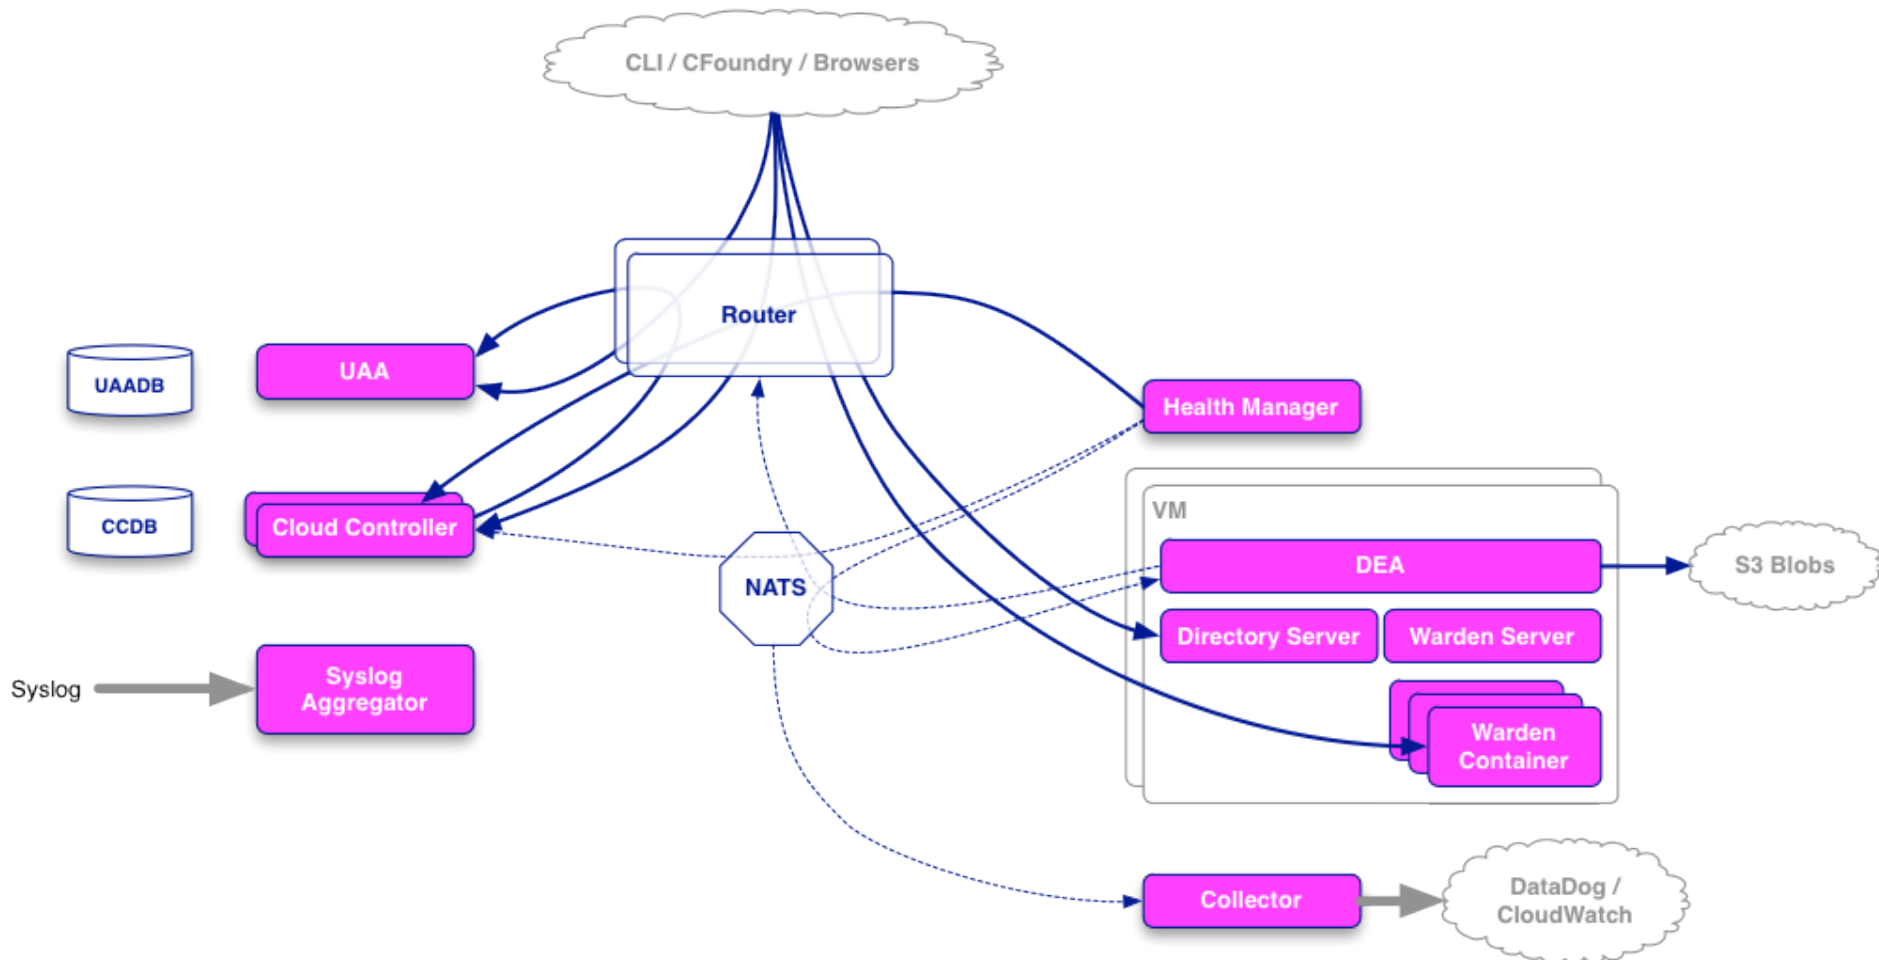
CLI / CFoundry / Browsers

Router

UAADB

UAA

CCDB

Cloud Controller

Health Manager

NATS

VM

DEA

S3 Blobs

Directory Server

Warden Server

Warden Container

Syslog

Syslog Aggregator

Collector

DataDog / CloudWatch